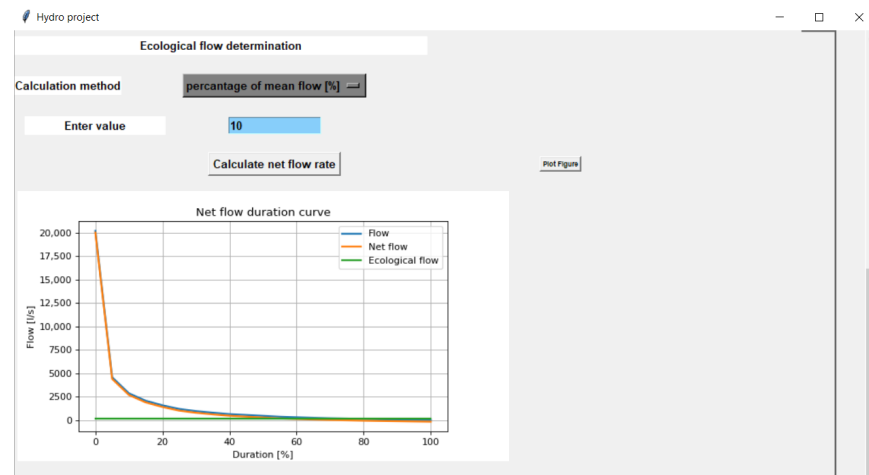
Hydro project

Ecological flow determination

Calculation method

percantage of mean flow [%]

Enter value

10

Calculate net flow rate

Plot Figure

Net flow duration curve

Flow
Net flow
Ecological flow

Flow [l/s]

20,000
17,500
15,000
12,500
10,000
7500
5000
2500
0

0
20
40
60
80
100

Duration [%]